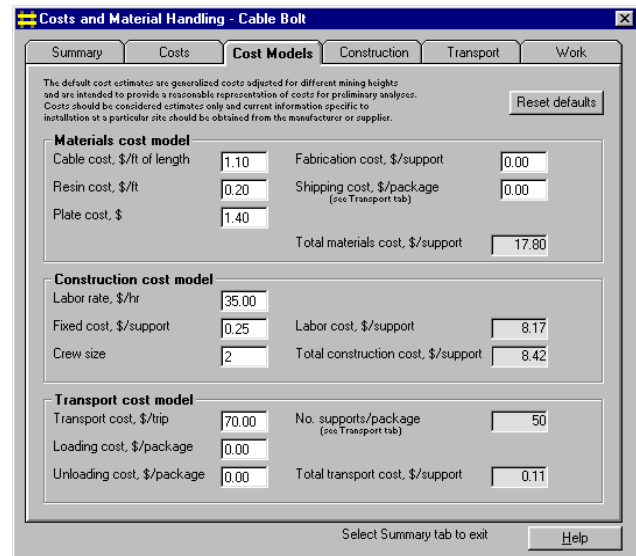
Costs and Material Handling - Cable Bolt

Summary | Costs | Cost Models | Construction | Transport | Work

The default cost estimates are generalized costs adjusted for different mining heights and are intended to provide a reasonable representation of costs for preliminary analyses. Costs should be considered estimates only and current information specific to installation at a particular site should be obtained from the manufacturer or supplier.

Reset defaults

Materials cost model
Cable cost, \$/ft of length 1.10
Resin cost, \$/ft 0.20
Plate cost, \$ 1.40
Fabrication cost, \$/support 0.00
Shipping cost, \$/package (see Transport tab) 0.00
Total materials cost, \$/support 17.80

Construction cost model
Labor rate, \$/hr 35.00
Fixed cost, \$/support 0.25
Crew size 2
Labor cost, \$/support 8.17
Total construction cost, \$/support 8.42

Transport cost model
Transport cost, \$/trip 70.00
Loading cost, \$/package 0.00
Unloading cost, \$/package 0.00
No. supports/package (see Transport tab) 50
Total transport cost, \$/support 0.11

Select Summary tab to exit

Help